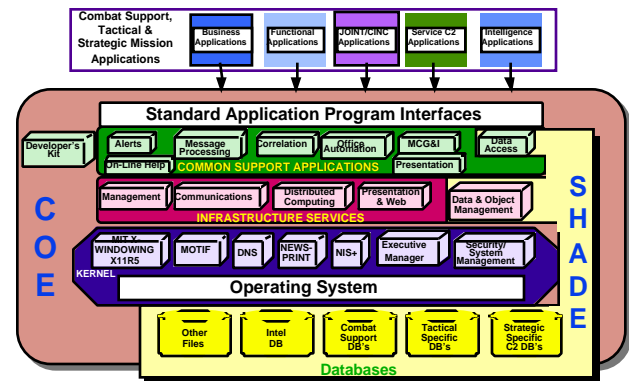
Combat Support, Tactical & Strategic Mission Applications

Business Applications

Functional Applications

JOINT/CINC Applications

Service C2 Applications

Intelligence Applications

Standard Application Program Interfaces

Developer's Kit

Alerts

Message Processing

Correlation

Office Automation

MCG&I

Data Access

On-Line Help

Presentation

COMMON SUPPORT APPLICATIONS

Management

Communications

Distributed Computing

Presentation & Web

Data & Object Management

INFRASTRUCTURE SERVICES

MIT X WINDOWING X11R5

MOTIF

DNS

NEWS-PRINT

NIS+

Executive Manager

Security/ System Management

KERNEL

Operating System

C O E

S H A D E

Other Files

Intel DB

Combat Support DB's

Tactical Specific DB's

Strategic Specific C2 DB's

Databases